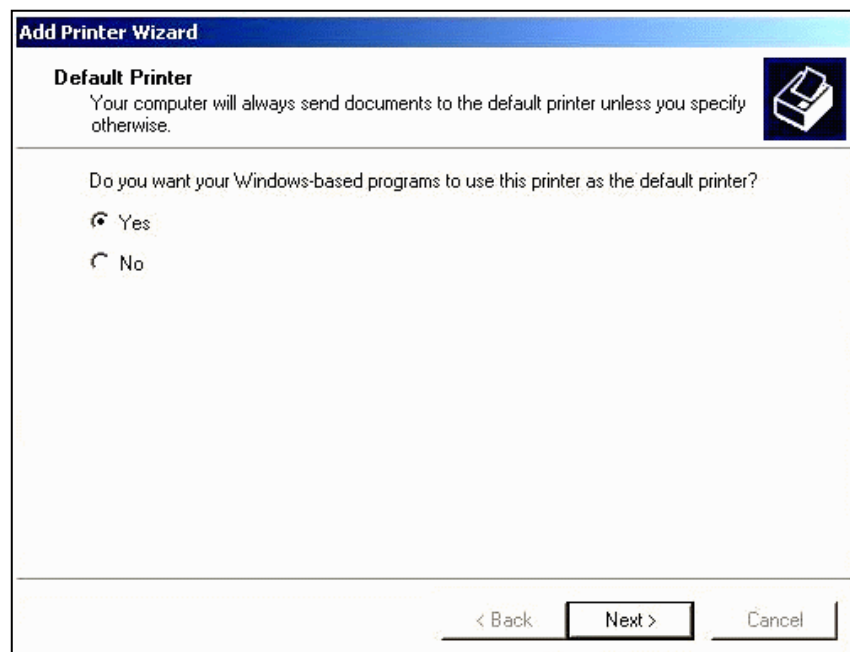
Add Printer Wizard

Default Printer
Your computer will always send documents to the default printer unless you specify otherwise.

Do you want your Windows-based programs to use this printer as the default printer?

Yes

No

< Back

Next >

Cancel